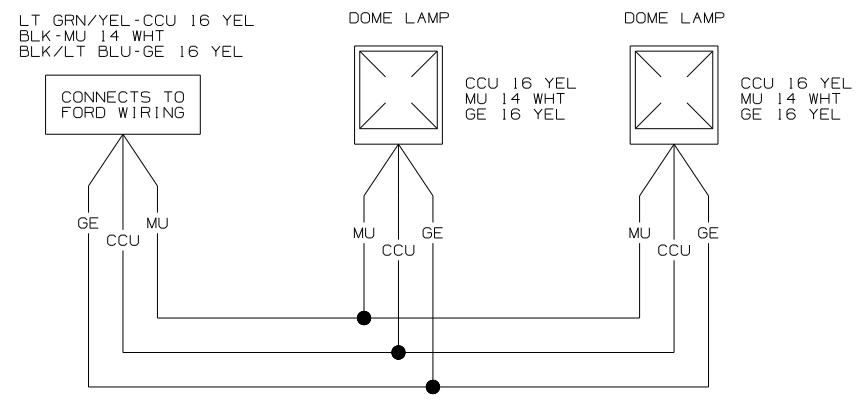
LT GRN/YEL-CCU 16 YEL
BLK-MU 14 WHT
BLK/LT BLU-GE 16 YEL

CONNECTS TO FORD WIRING

GE CCU MU

DOME LAMP

CCU 16 YEL
MU 14 WHT
GE 16 YEL

MU CCU GE

DOME LAMP

CCU 16 YEL
MU 14 WHT
GE 16 YEL

MU CCU GE